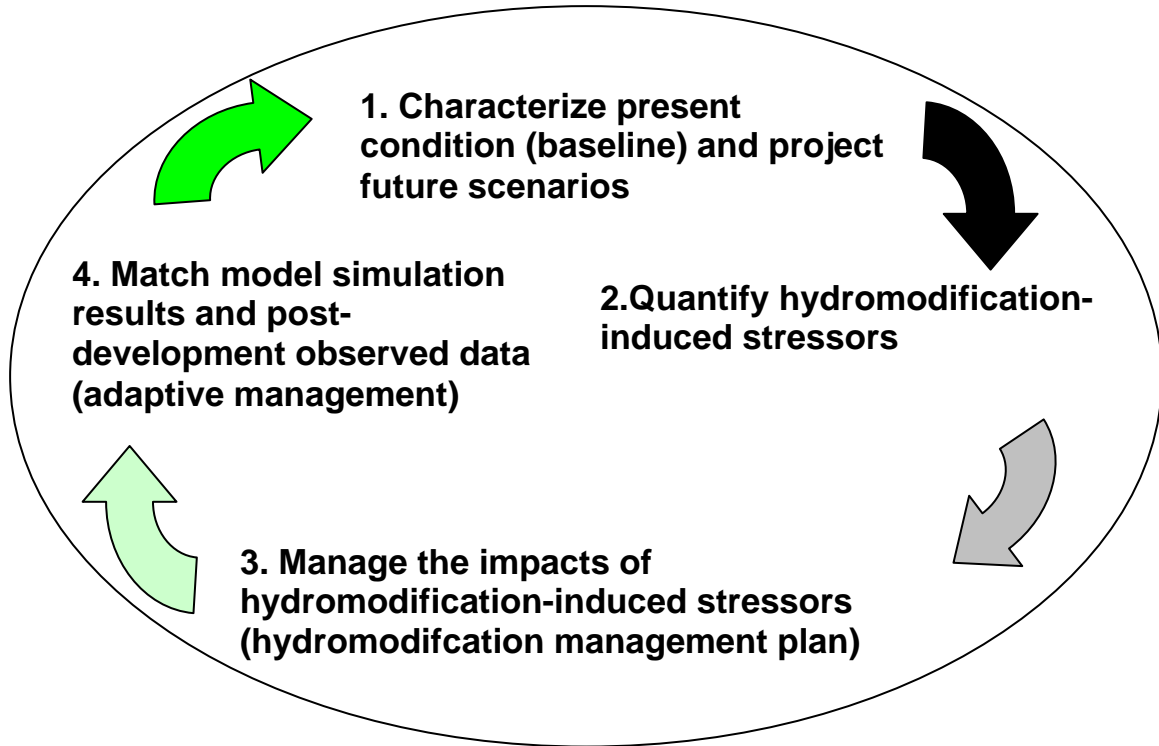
1. Characterize present condition (baseline) and project future scenarios

2.Quantify hydromodification-induced stressors

3. Manage the impacts of hydromodification-induced stressors (hydromodifcation management plan)

4. Match model simulation results and post-development observed data (adaptive management)